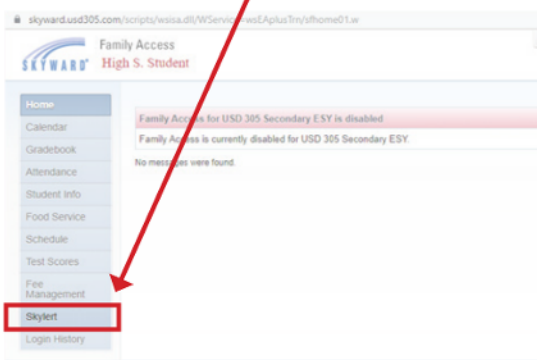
skyward.usd305.com/scripts/wsisa.dll/WService=wsEAplusTrn/sfhome01.w

SKYWARD® Family Access
High S. Student

Home
Calendar
Gradebook
Attendance
Student Info
Food Service
Schedule
Test Scores
Fee Management
Skylert
Login History

Family Access for USD 305 Secondary ESY is disabled
Family Access is currently disabled for USD 305 Secondary ESY.
No messages were found.